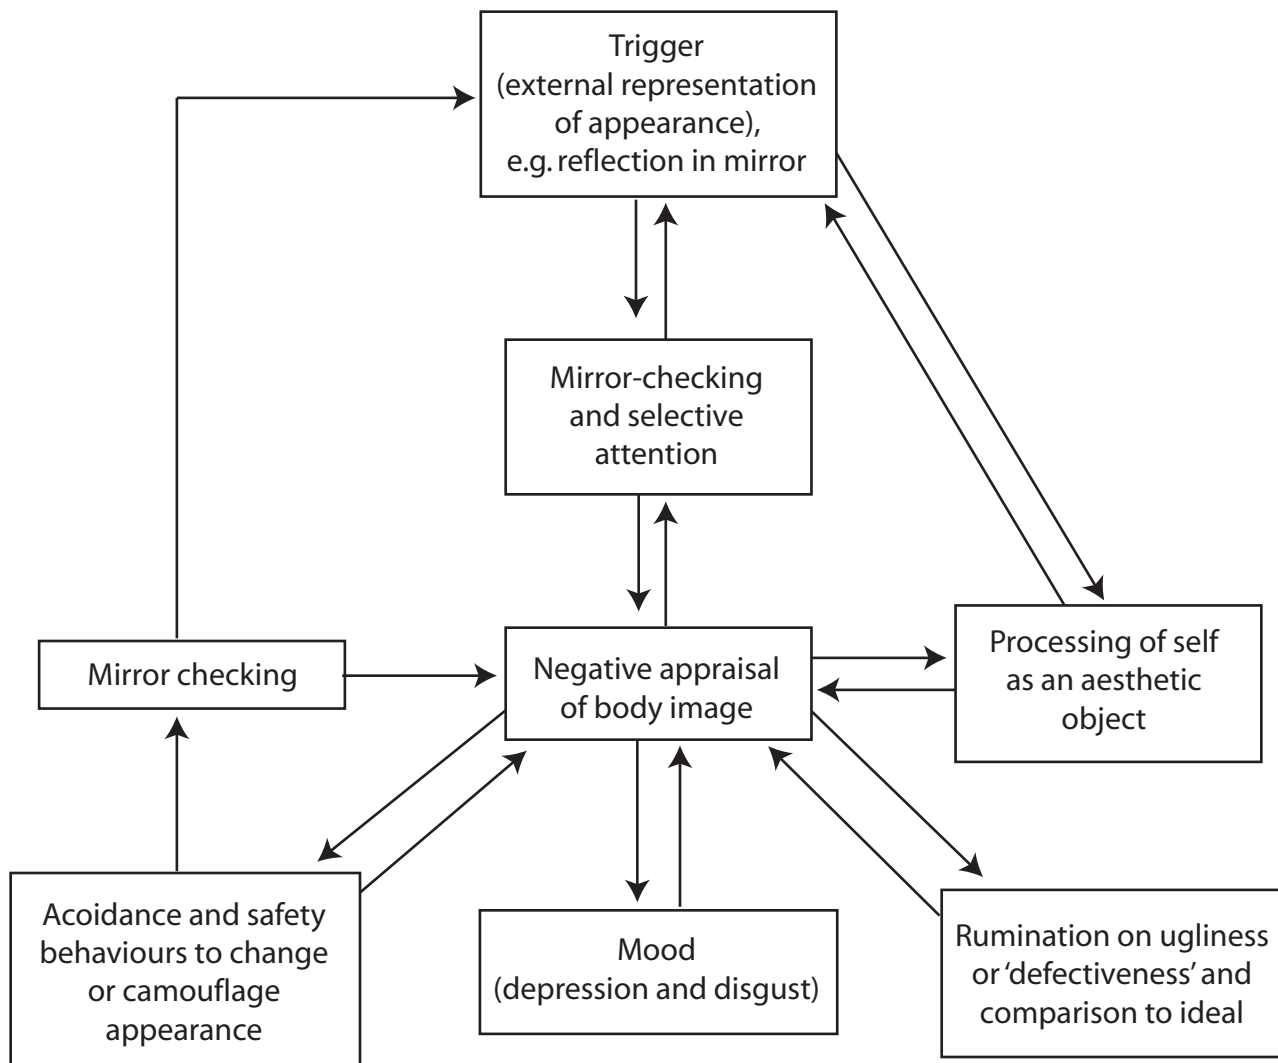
Trigger
(external representation of appearance), e.g. reflection in mirror

Mirror-checking and selective attention

Mirror checking

Negative appraisal of body image

Processing of self as an aesthetic object

Acoidance and safety behaviours to change or camouflage appearance

Mood
(depression and disgust)

Rumination on ugliness or 'defectiveness' and comparison to ideal